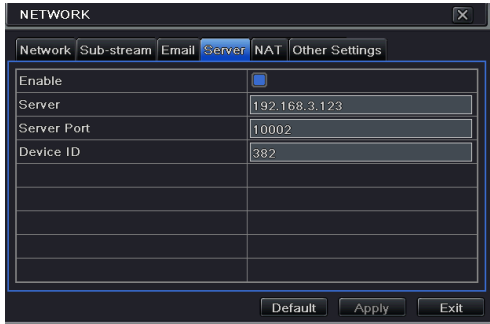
NETWORK

Network Sub-stream Email Server NAT Other Settings

| | |
|---|---|
| Enable | |
| Server | 192.168.3.123 |
| Server Port | 10002 |
| Device ID | 382 |
| | |
| | |
| | |
| | |
| | |

Default Apply Exit